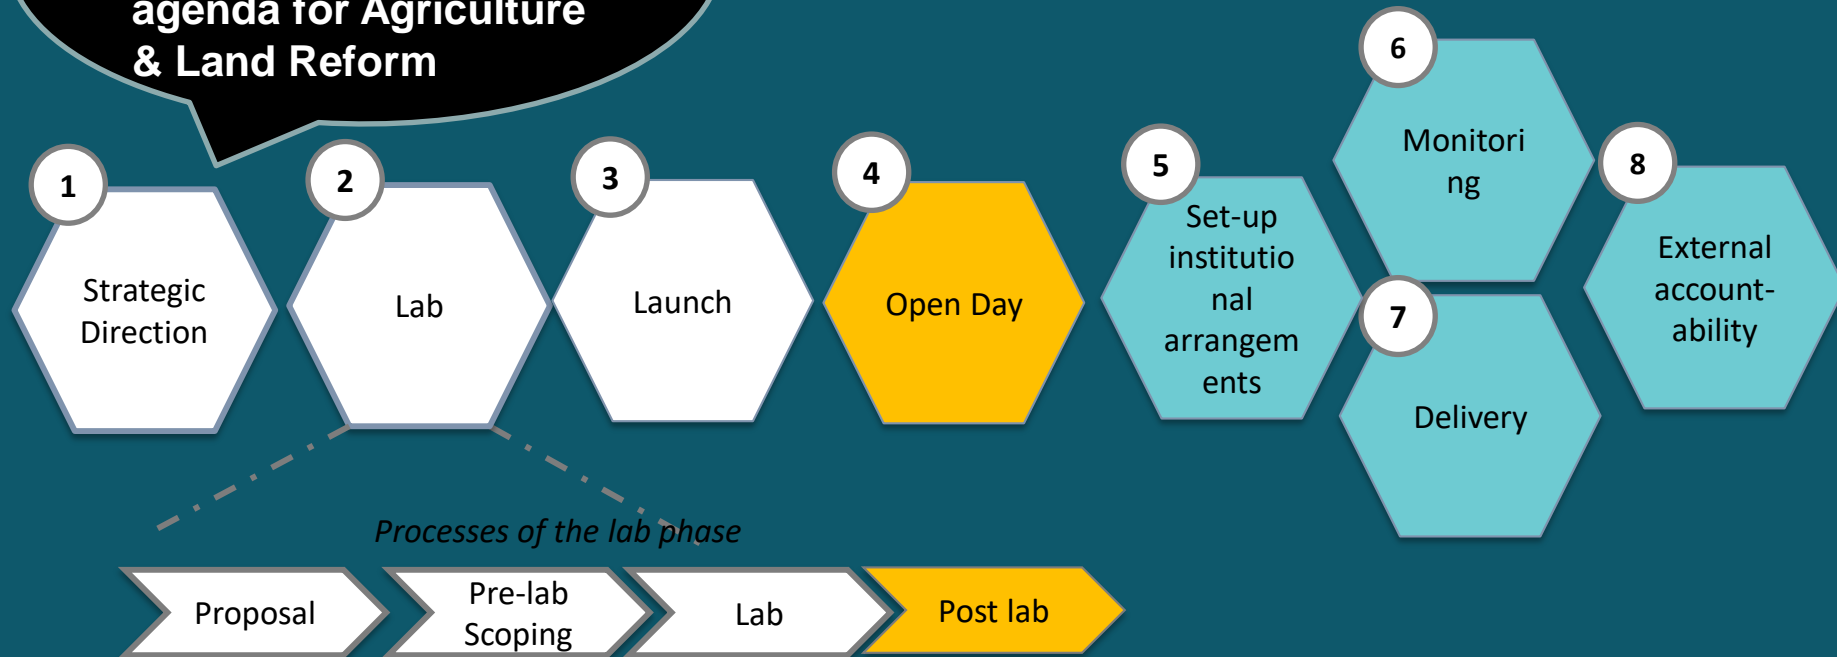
agenda for Agriculture & Land Reform

1
Strategic Direction

2
Lab

3
Launch

4
Open Day

5
Set-up institutional arrangements

6
Monitoring

7
Delivery

8
External account-ability

Processes of the lab phase

Proposal

Pre-lab Scoping

Lab

Post lab